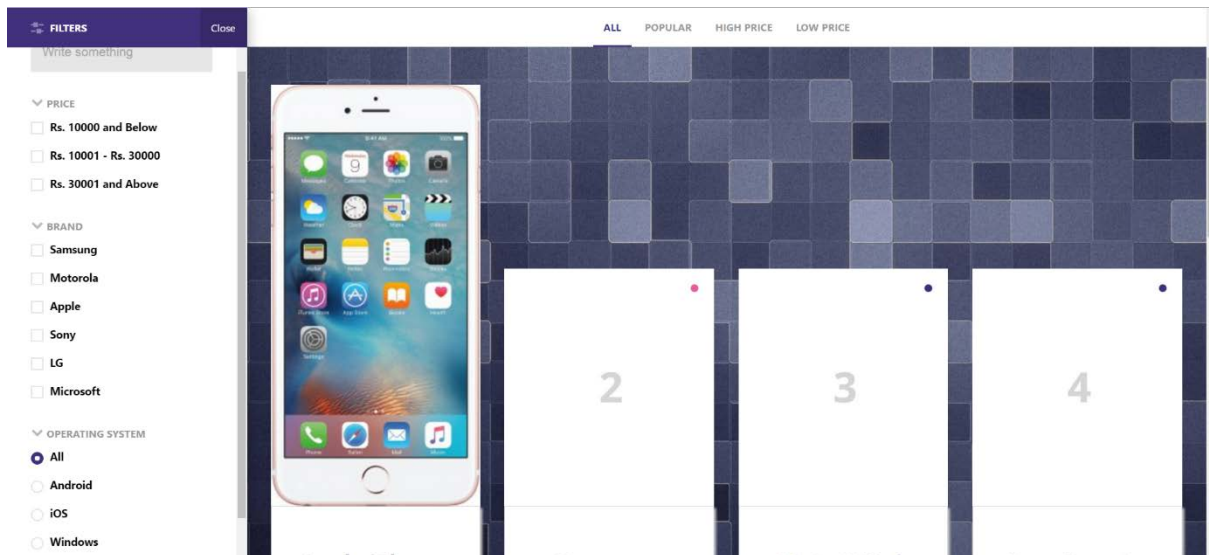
FILTERS Close

Write something

PRICE
Rs. 10000 and Below
Rs. 10001 - Rs. 30000
Rs. 30001 and Above

BRAND
Samsung
Motorola
Apple
Sony
LG
Microsoft

OPERATING SYSTEM
All
Android
iOS
Windows

ALL POPULAR HIGH PRICE LOW PRICE

2

3

4